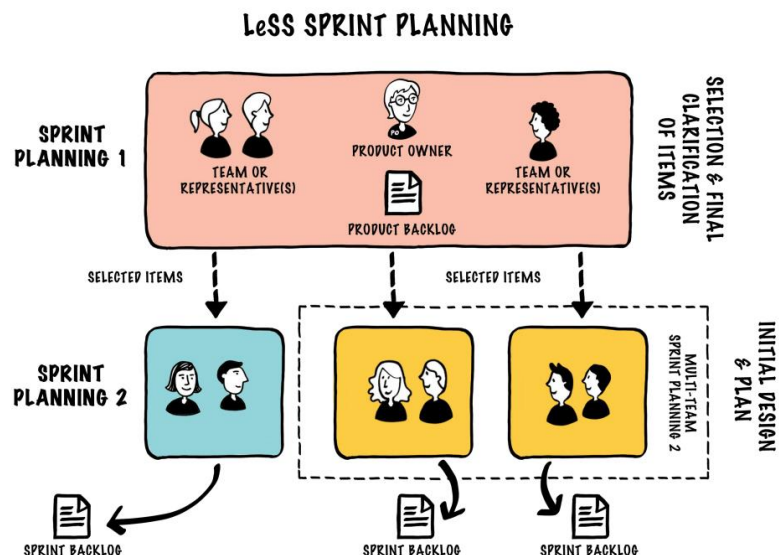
LeSS SPRINT PLANNING

SPRINT PLANNING 1

TEAM OR REPRESENTATIVE(S)

PO

PRODUCT OWNER

PRODUCT BACKLOG

TEAM OR REPRESENTATIVE(S)

SELECTION & FINAL CLARIFICATION OF ITEMS

SELECTED ITEMS

SELECTED ITEMS

SPRINT PLANNING 2

MULTI-TEAM SPRINT PLANNING 2

INITIAL DESIGN & PLAN

SPRINT BACKLOG

SPRINT BACKLOG

SPRINT BACKLOG